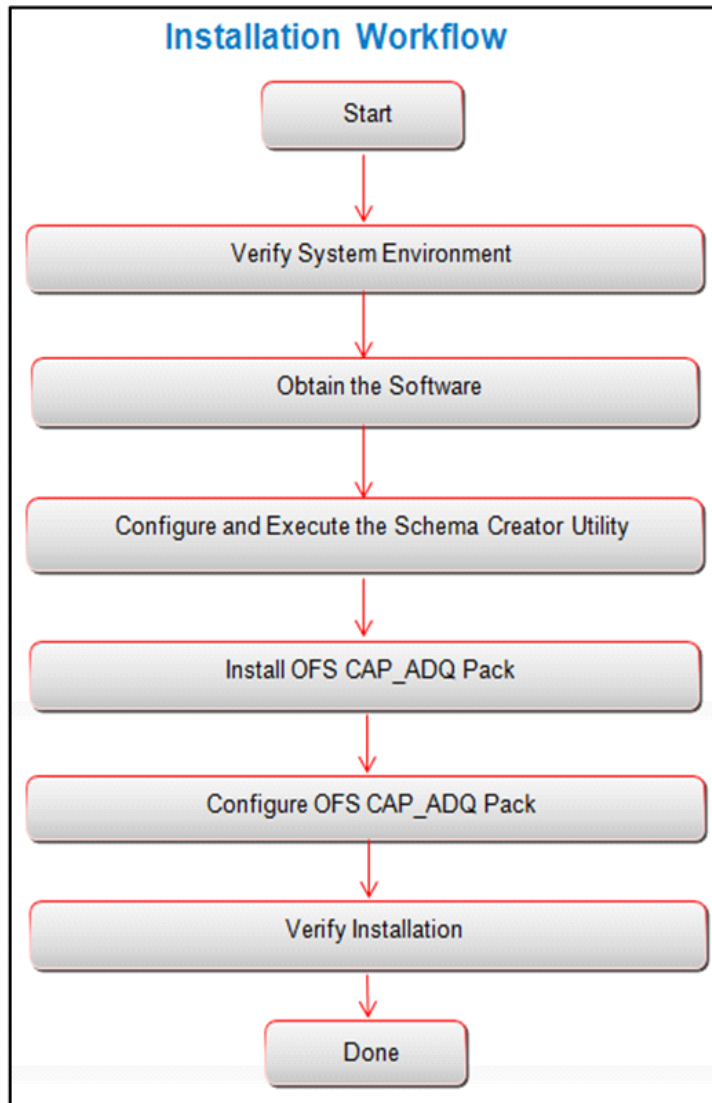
Installation Workflow

Start

Verify System Environment

Obtain the Software

Configure and Execute the Schema Creator Utility

Install OFS CAP_ADQ Pack

Configure OFS CAP_ADQ Pack

Verify Installation

Done